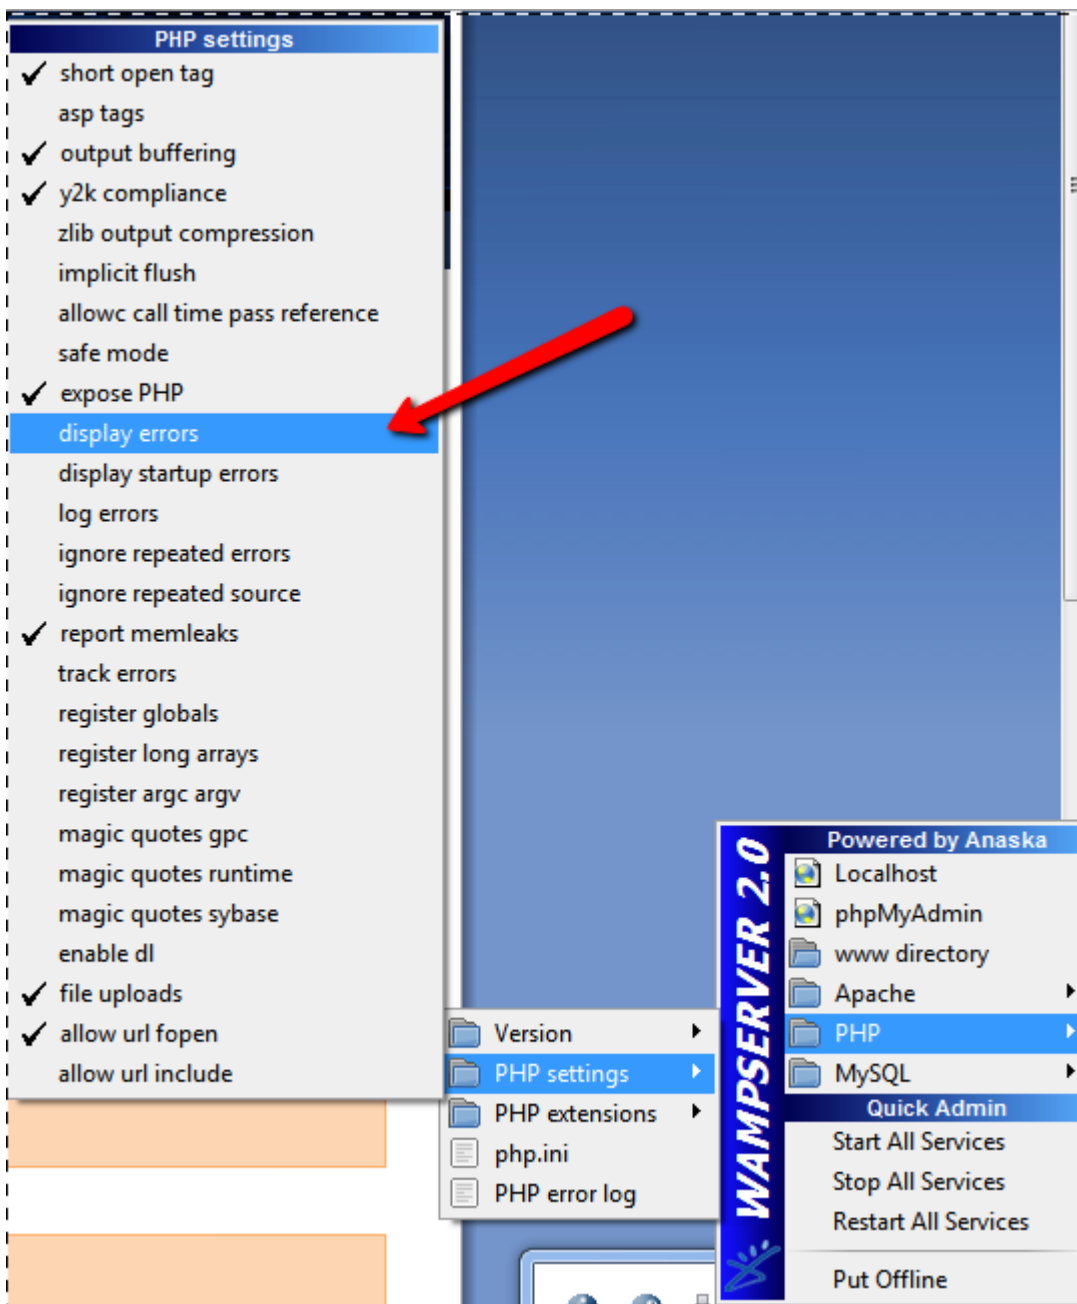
PHP settings
✓ short open tag
asp tags
✓ output buffering
✓ y2k compliance
zlib output compression
implicit flush
allowc call time pass reference
safe mode
✓ expose PHP
display errors
display startup errors
log errors
ignore repeated errors
ignore repeated source
✓ report memleaks
track errors
register globals
register long arrays
register argc argv
magic quotes gpc
magic quotes runtime
magic quotes sybase
enable dl
✓ file uploads
✓ allow url fopen
allow url include

Version
PHP settings
PHP extensions
php.ini
PHP error log

WAMPSERVER 2.0

Powered by Anaska
Localhost
phpMyAdmin
www directory
Apache
PHP
MySQL
Quick Admin
Start All Services
Stop All Services
Restart All Services
Put Offline